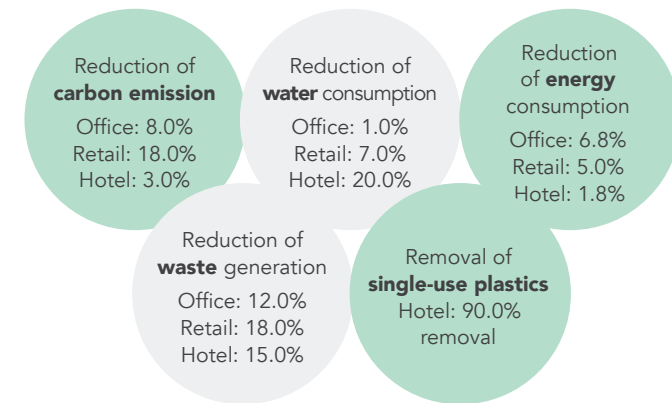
Reduction of **carbon emission**
Office: 8.0%
Retail: 18.0%
Hotel: 3.0%

Reduction of **water** consumption
Office: 1.0%
Retail: 7.0%
Hotel: 20.0%

Reduction of **energy** consumption
Office: 6.8%
Retail: 5.0%
Hotel: 1.8%

Reduction of **waste** generation
Office: 12.0%
Retail: 18.0%
Hotel: 15.0%

Removal of **single-use plastics**
Hotel: 90.0% removal